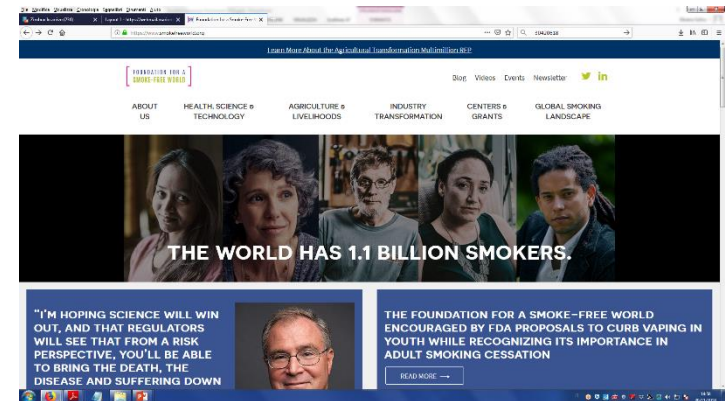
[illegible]

https://www.smokefreeworld.org

Learn More About the Agricultural Transformation Multimillion RFP

FOUNDATION FOR A SMOKE-FREE WORLD

Blog Videos Events Newsletter

ABOUT US
HEALTH, SCIENCE & TECHNOLOGY
AGRICULTURE & LIVELIHOODS
INDUSTRY TRANSFORMATION
CENTERS & GRANTS
GLOBAL SMOKING LANDSCAPE

THE WORLD HAS 1.1 BILLION SMOKERS.

"I'M HOPING SCIENCE WILL WIN OUT, AND THAT REGULATORS WILL SEE THAT FROM A RISK PERSPECTIVE, YOU'LL BE ABLE TO BRING THE DEATH, THE DISEASE AND SUFFERING DOWN

THE FOUNDATION FOR A SMOKE-FREE WORLD ENCOURAGED BY FDA PROPOSALS TO CURB VAPING IN YOUTH WHILE RECOGNIZING ITS IMPORTANCE IN ADULT SMOKING CESSATION

READ MORE →